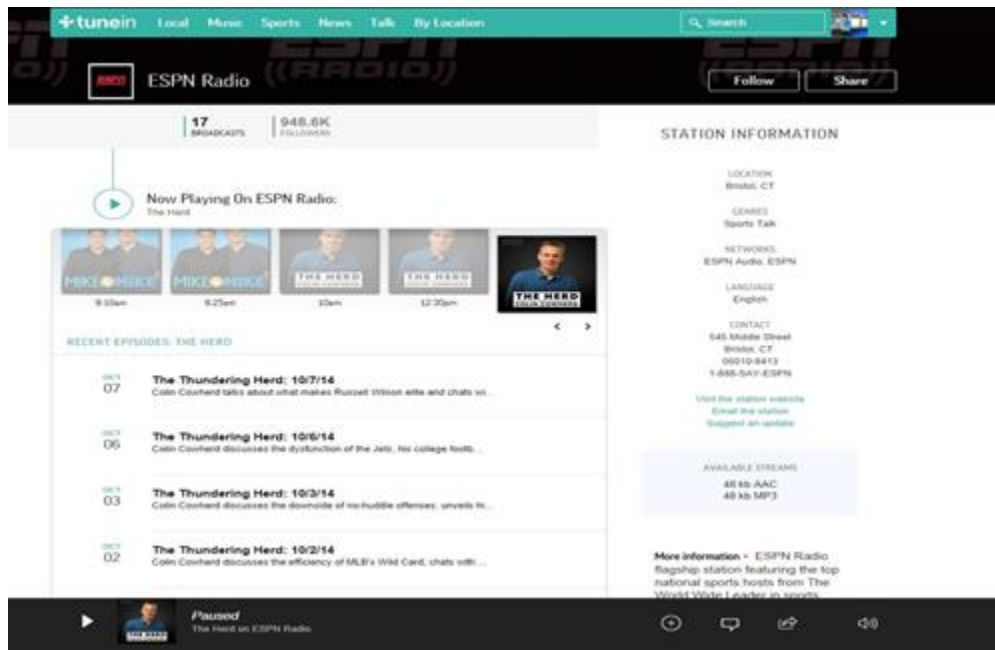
+tunein Local Music Sports News Talk By Location

Search

ESPN Radio

Follow Share

17 BROADCASTS | 948.6K FOLLOWERS

STATION INFORMATION

Now Playing On ESPN Radio:
The Herd

MIKE & MIKE 9:10am
MIKE & MIKE 9:25am
THE HERD COLIN COWHERD 10am
THE HERD COLIN COWHERD 12:30pm
THE HERD COLIN COWHERD

RECENT EPISODES: THE HERD

OCT 07 The Thundering Herd: 10/7/14
Colin Cowherd talks about what makes Russell Wilson elite and chats wi...

OCT 06 The Thundering Herd: 10/6/14
Colin Cowherd discusses the dysfunction of the Jets, his college footb...

OCT 03 The Thundering Herd: 10/3/14
Colin Cowherd discusses the downside of no-huddle offenses, unveils hi...

OCT 02 The Thundering Herd: 10/2/14
Colin Cowherd discusses the efficiency of MLB's Wild Card, chats with ...

LOCATION
Bristol, CT

GENRES
Sports Talk

NETWORKS
ESPN Audio, ESPN

LANGUAGE
English

CONTACT
545 Middle Street
Bristol, CT
06010-8413
1-888-SAY-ESPN

Visit the station website
Email the station
Suggest an update

AVAILABLE STREAMS
48 kb AAC
48 kb MP3

More information • ESPN Radio flagship station featuring the top national sports hosts from The World Wide Leader in sports

Paused
The Herd on ESPN Radio